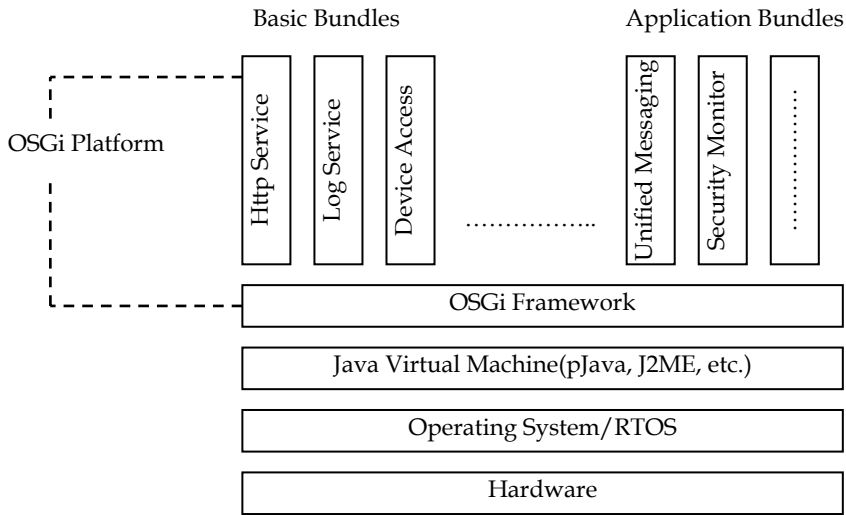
Basic Bundles

Application Bundles

OSGi Platform

Http Service

Log Service

Device Access

…………….

Unified Messaging

Security Monitor

…………

OSGi Framework

Java Virtual Machine(pJava, J2ME, etc.)

Operating System/RTOS

Hardware